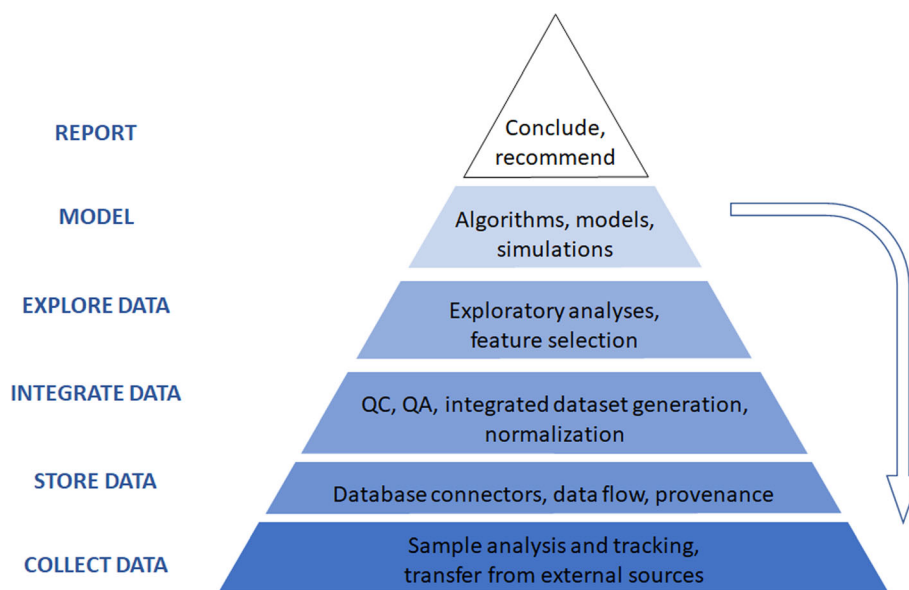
REPORT

Conclude, recommend

MODEL

Algorithms, models, simulations

EXPLORE DATA

Exploratory analyses, feature selection

INTEGRATE DATA

QC, QA, integrated dataset generation, normalization

STORE DATA

Database connectors, data flow, provenance

COLLECT DATA

Sample analysis and tracking, transfer from external sources